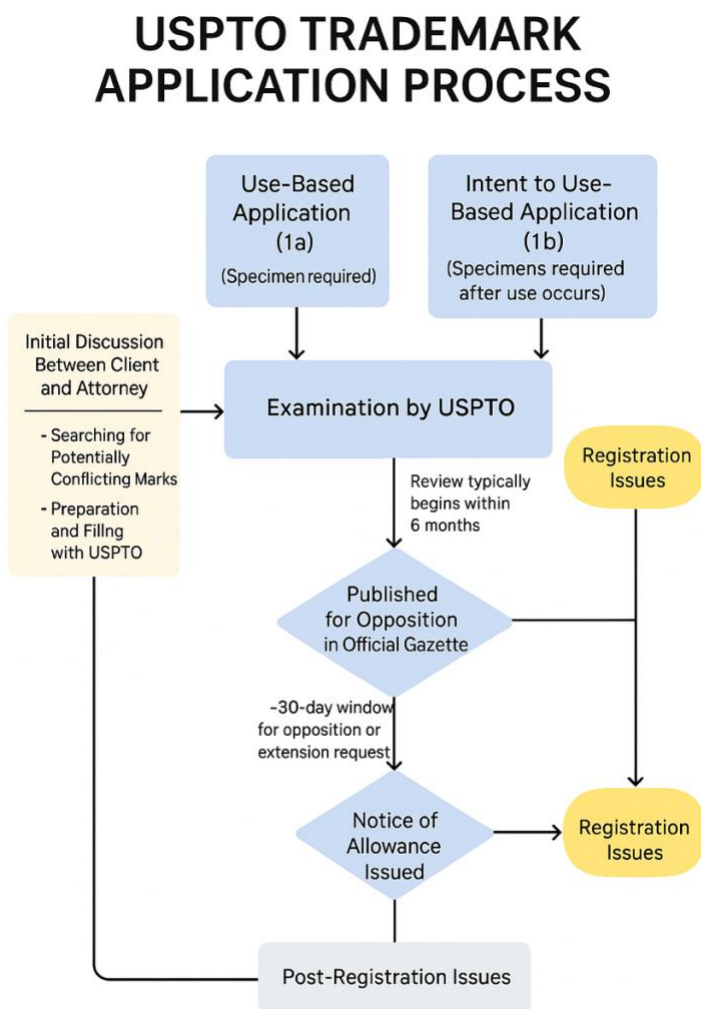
USPTO TRADEMARK APPLICATION PROCESS

Use-Based Application (1a)
(Specimen required)

Intent to Use-Based Application (1b)
(Specimens required after use occurs)

Initial Discussion Between Client and Attorney

- Searching for Potentially Conflicting Marks
- Preparation and Fillng with USPTO

Examination by USPTO

Registration Issues

Review typically begins within 6 months

Published for Opposition in Official Gazette

-30-day window for opposition or extension request

Notice of Allowance Issued

Registration Issues

Post-Registration Issues